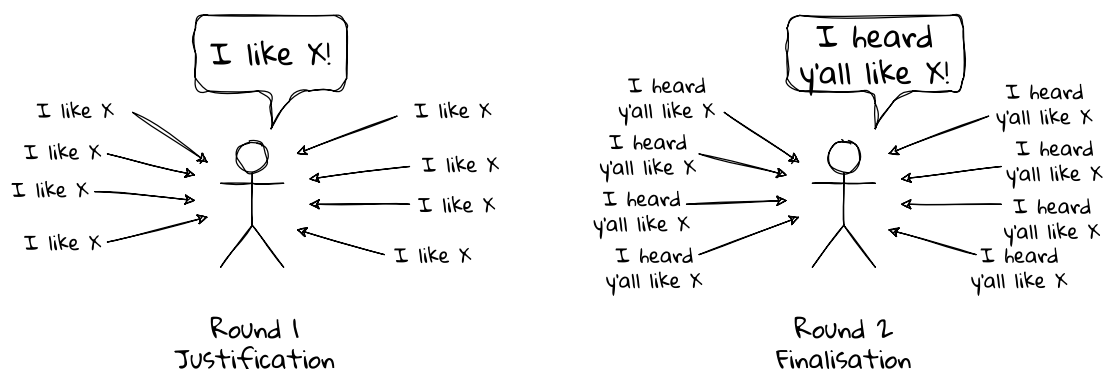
I like X!

I like X
I like X
I like X
I like X

I like X
I like X
I like X
I like X

Round 1
Justification

I heard y'all like X!

I heard y'all like X
I heard y'all like X
I heard y'all like X
I heard y'all like X

I heard y'all like X
I heard y'all like X
I heard y'all like X
I heard y'all like X

Round 2
Finalisation